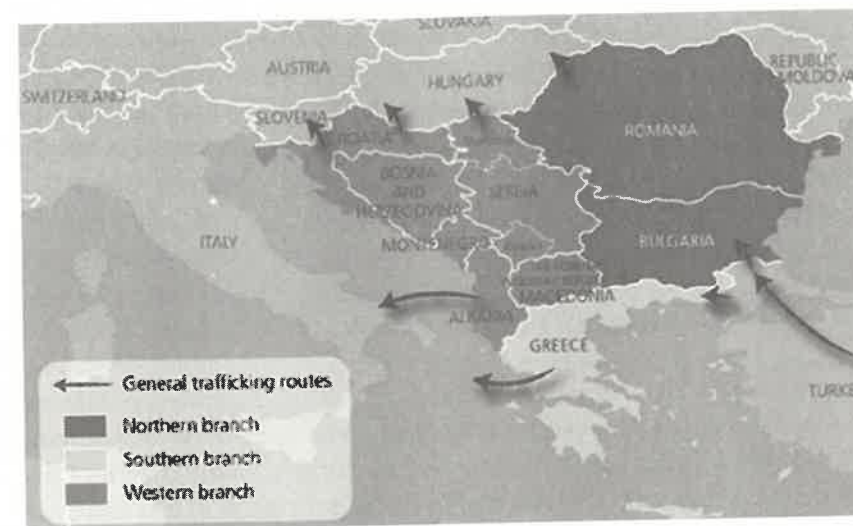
SLOVAKIA
AUSTRIA
SWITZERLAND
HUNGARY
REPUBLIC MOLDOVA
SLOVENIA
CROATIA
ROMANIA
BOSNIA AND HERZEGOVINA
SERBIA
ITALY
MONTENEGRO
KOSOVO
BULGARIA
THE FORMER YUGOSLAV REPUBLIC OF MACEDONIA
ALBANIA
GREECE
TURKEY

General trafficking routes
Northern branch
Southern branch
Western branch